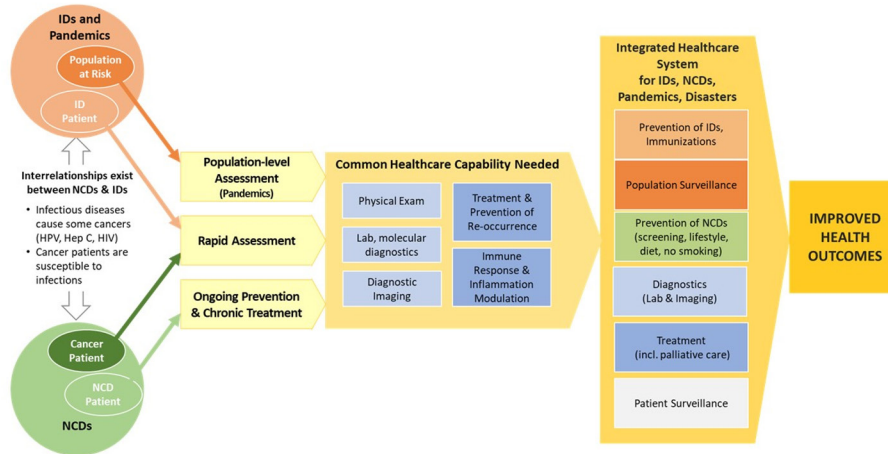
IDs and Pandemics

Population at Risk

ID Patient

Interrelationships exist between NCDs & IDs

• Infectious diseases cause some cancers (HPV, Hep C, HIV)
• Cancer patients are susceptible to infections

Cancer Patient

NCD Patient

NCDs

Population-level Assessment (Pandemics)

Rapid Assessment

Ongoing Prevention & Chronic Treatment

Common Healthcare Capability Needed

Physical Exam

Lab, molecular diagnostics

Diagnostic Imaging

Treatment & Prevention of Re-occurrence

Immune Response & Inflammation Modulation

Integrated Healthcare System for IDs, NCDs, Pandemics, Disasters

Prevention of IDs, Immunizations

Population Surveillance

Prevention of NCDs (screening, lifestyle, diet, no smoking)

Diagnostics (Lab & Imaging)

Treatment (incl. palliative care)

Patient Surveillance

IMPROVED HEALTH OUTCOMES